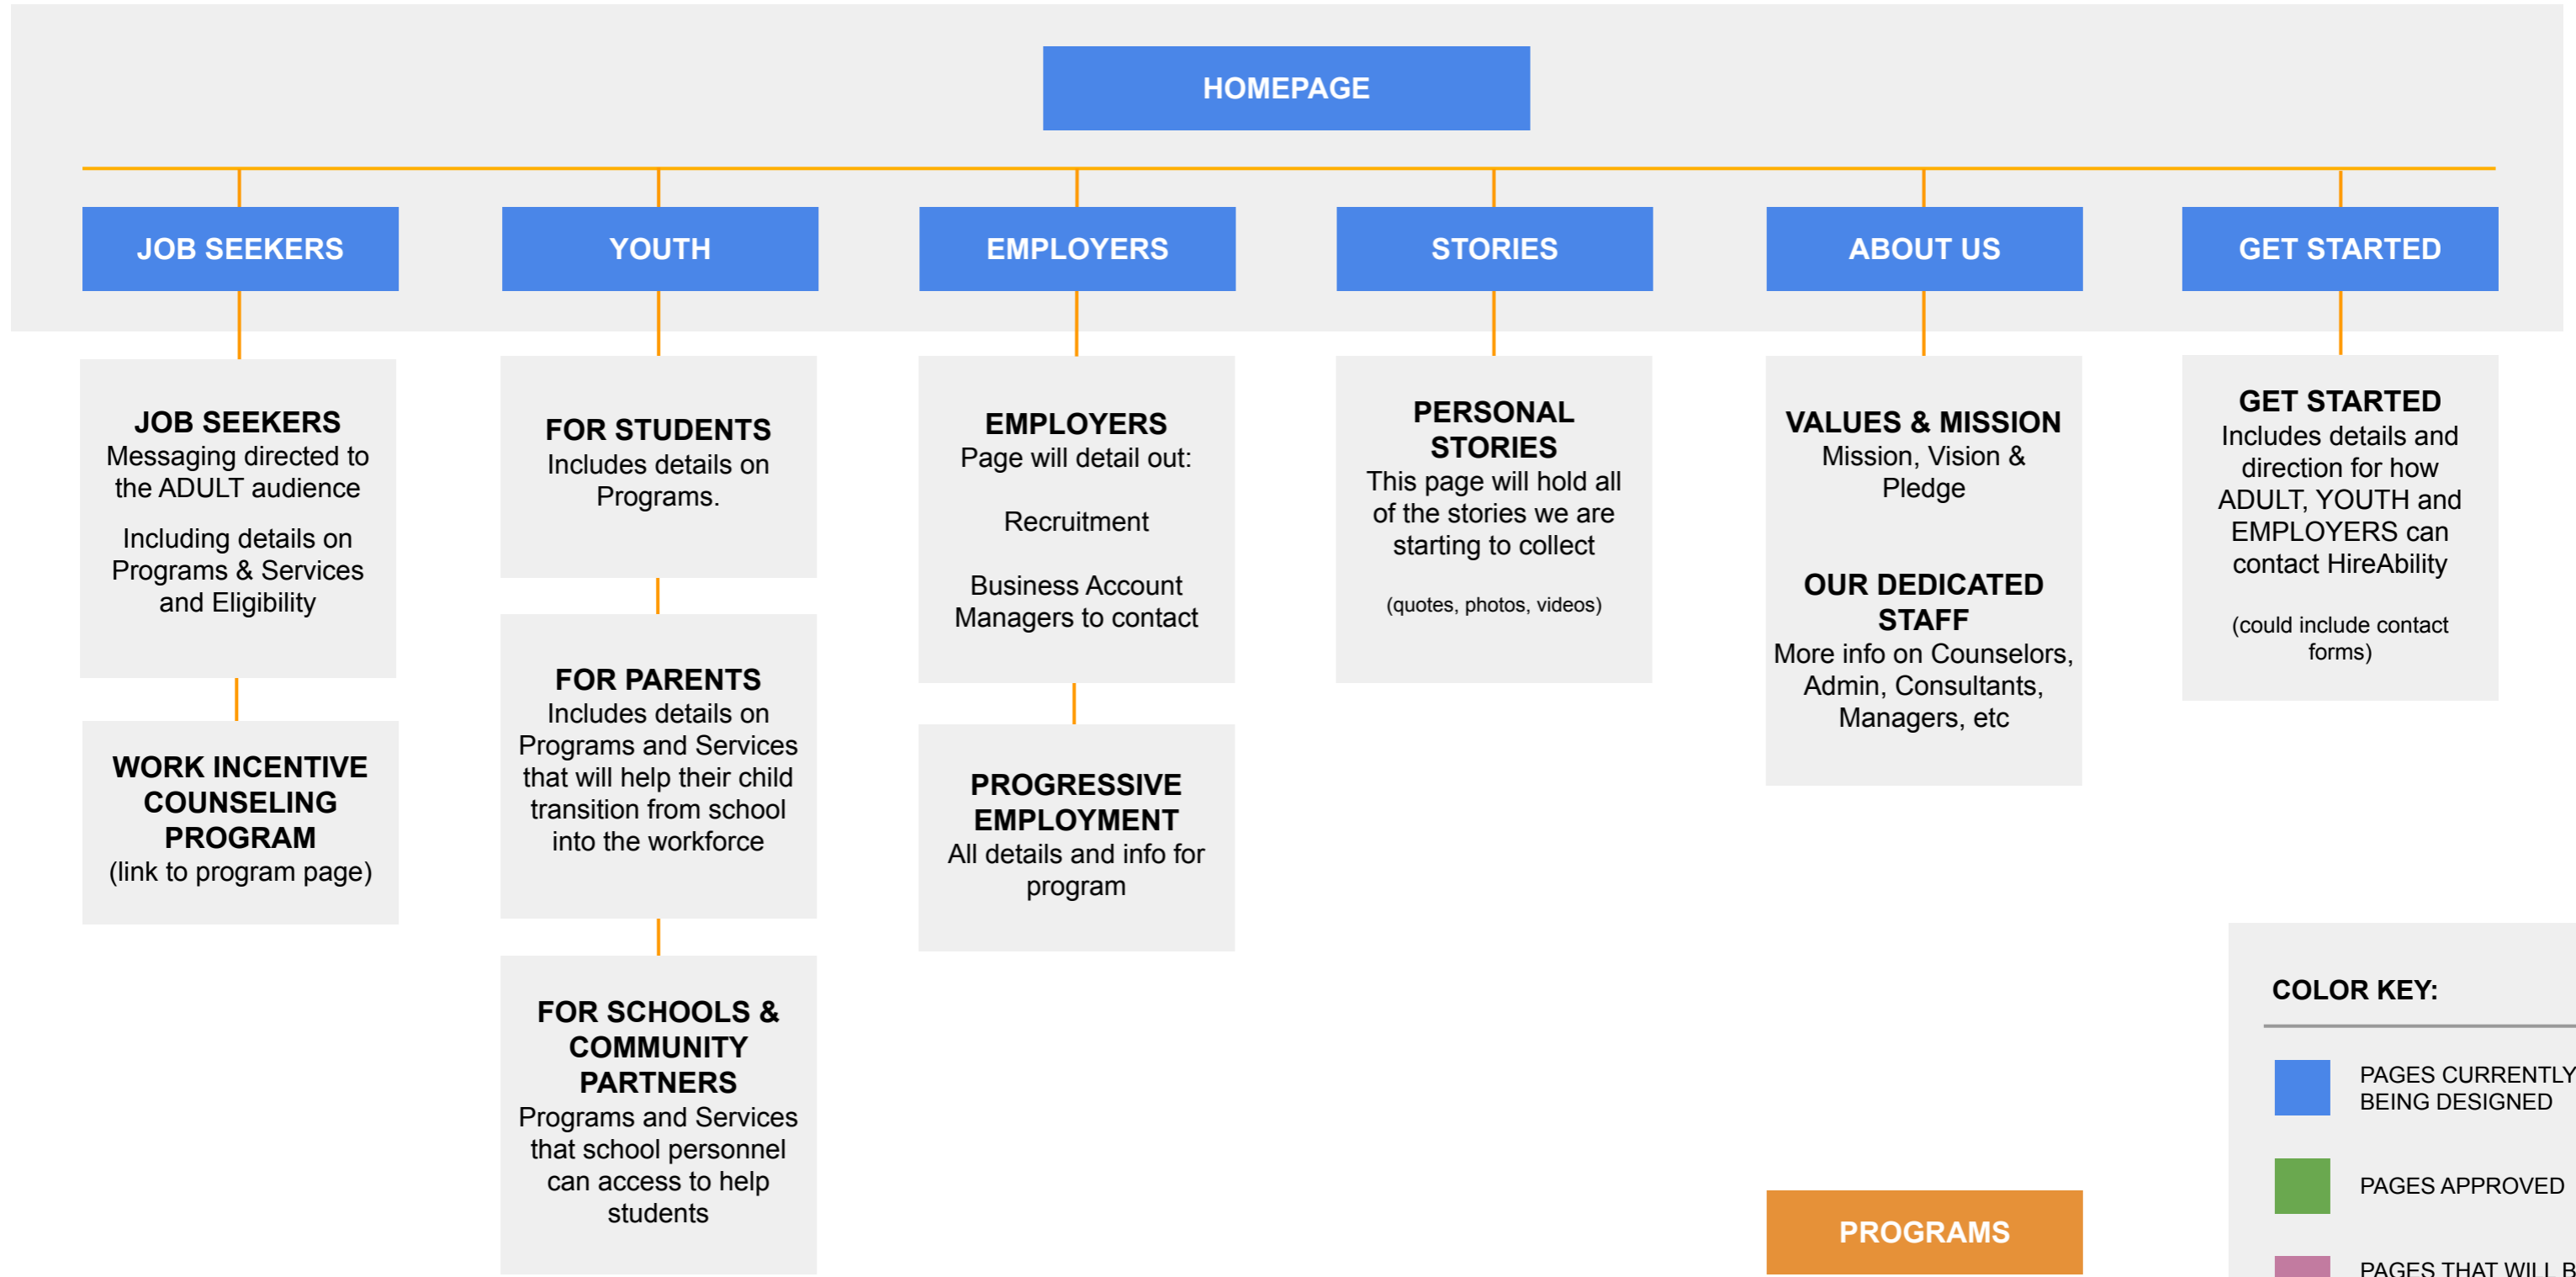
HOMEPAGE

JOB SEEKERS

YOUTH

EMPLOYERS

STORIES

ABOUT US

GET STARTED

JOB SEEKERS
Messaging directed to the ADULT audience

Including details on Programs & Services and Eligibility

WORK INCENTIVE COUNSELING PROGRAM
(link to program page)

FOR STUDENTS
Includes details on Programs.

FOR PARENTS
Includes details on Programs and Services that will help their child transition from school into the workforce

FOR SCHOOLS & COMMUNITY PARTNERS
Programs and Services that school personnel can access to help students

EMPLOYERS
Page will detail out:

Recruitment

Business Account Managers to contact

PROGRESSIVE EMPLOYMENT
All details and info for program

PERSONAL STORIES
This page will hold all of the stories we are starting to collect

(quotes, photos, videos)

VALUES & MISSION
Mission, Vision & Pledge

OUR DEDICATED STAFF
More info on Counselors, Admin, Consultants, Managers, etc

GET STARTED
Includes details and direction for how ADULT, YOUTH and EMPLOYERS can contact HireAbility

(could include contact forms)

PROGRAMS

COLOR KEY:

PAGES CURRENTLY BEING DESIGNED

PAGES APPROVED

PAGES THAT WILL B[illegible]